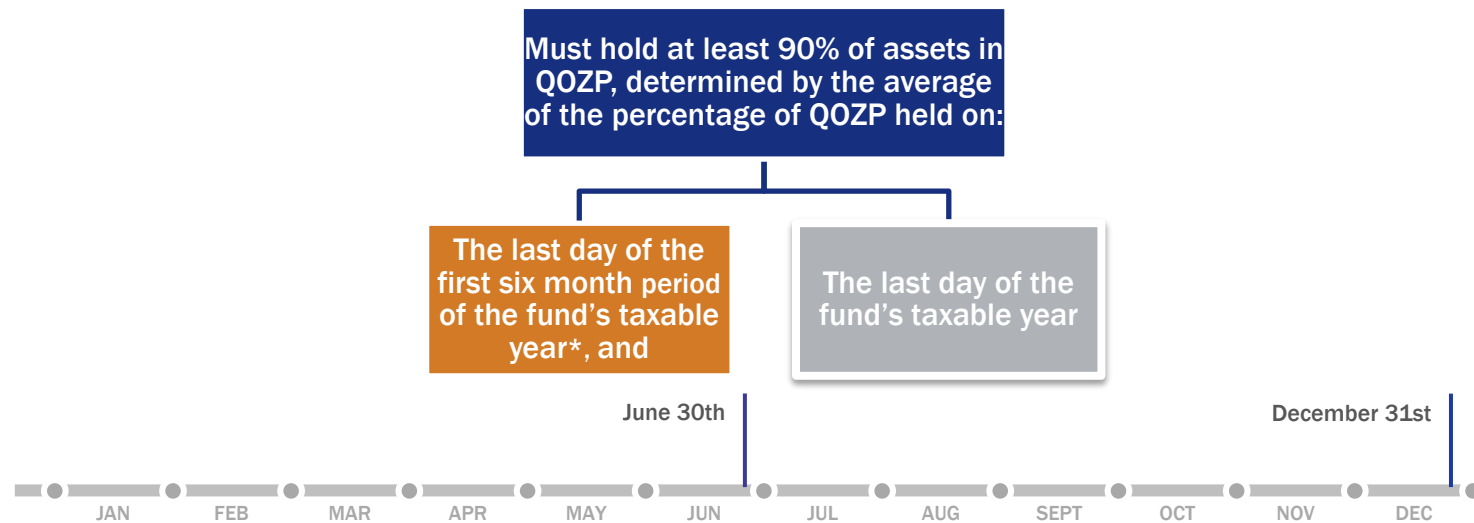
Must hold at least 90% of assets in QOZP, determined by the average of the percentage of QOZP held on:

The last day of the first six month period of the fund's taxable year*, and

The last day of the fund's taxable year

June 30th

December 31st

JAN FEB MAR APR MAY JUN JUL AUG SEPT OCT NOV DEC